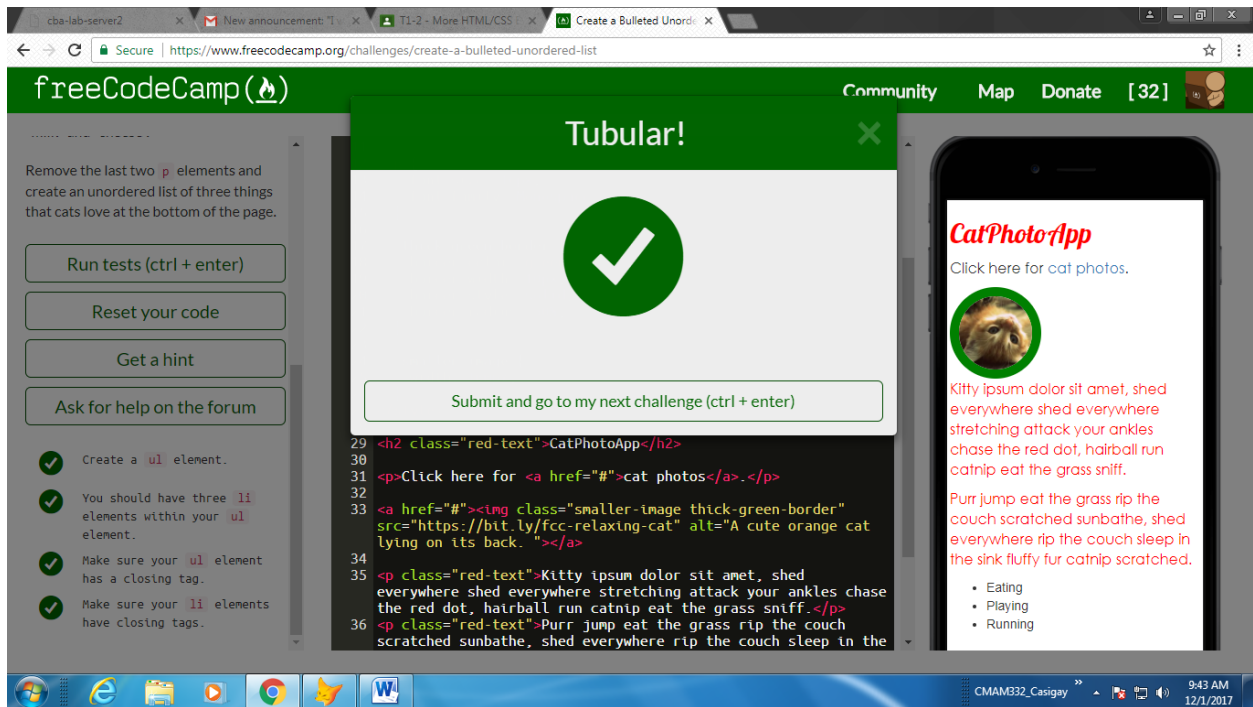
cba-lab-server2
New announcement: "I
T1-2 - More HTML/CSS
Create a Bulleted Unorde

Secure | https://www.freecodecamp.org/challenges/create-a-bulleted-unordered-list

freeCodeCamp(🔥)
Community Map Donate [32]

Remove the last two p elements and create an unordered list of three things that cats love at the bottom of the page.

Run tests (ctrl + enter)
Reset your code
Get a hint
Ask for help on the forum

Create a ul element.
You should have three li elements within your ul element.
Make sure your ul element has a closing tag.
Make sure your li elements have closing tags.

Tubular!
Submit and go to my next challenge (ctrl + enter)

29 <h2 class="red-text">CatPhotoApp</h2>
30
31 <p>Click here for <a href="#">cat photos</a>.</p>
32
33 <a href="#"><img class="smaller-image thick-green-border" src="https://bit.ly/fcc-relaxing-cat" alt="A cute orange cat lying on its back. "></a>
34
35 <p class="red-text">Kitty ipsum dolor sit amet, shed everywhere shed everywhere stretching attack your ankles chase the red dot, hairball run catnip eat the grass sniff.</p>
36 <p class="red-text">Purr jump eat the grass rip the couch scratched sunbathe, shed everywhere rip the couch sleep in the

CatPhotoApp
Click here for cat photos.
Kitty ipsum dolor sit amet, shed everywhere shed everywhere stretching attack your ankles chase the red dot, hairball run catnip eat the grass sniff.
Purr jump eat the grass rip the couch scratched sunbathe, shed everywhere rip the couch sleep in the sink fluffy fur catnip scratched.
• Eating
• Playing
• Running

CMAM332_Casigay
9:43 AM
12/1/2017